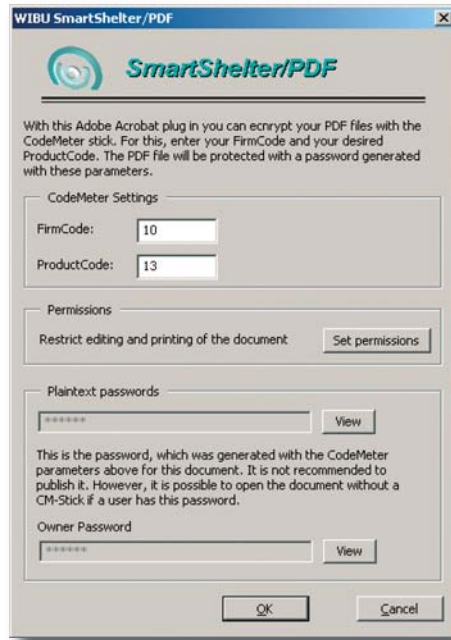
WIBU SmartShelter/PDF

×

SmartShelter/PDF

With this Adobe Acrobat plug in you can ecnrypt your PDF files with the CodeMeter stick. For this, enter your FirmCode and your desired ProductCode. The PDF file will be protected with a password generated with these parameters.

CodeMeter Settings

FirmCode: 10

ProductCode: 13

Permissions

Restrict editing and printing of the document

Set permissions

Plaintext passwords

******

View

This is the password, which was generated with the CodeMeter parameters above for this document. It is not recommended to publish it. However, it is possible to open the document without a CM-Stick if a user has this password.

Owner Password

******

View

OK

Cancel